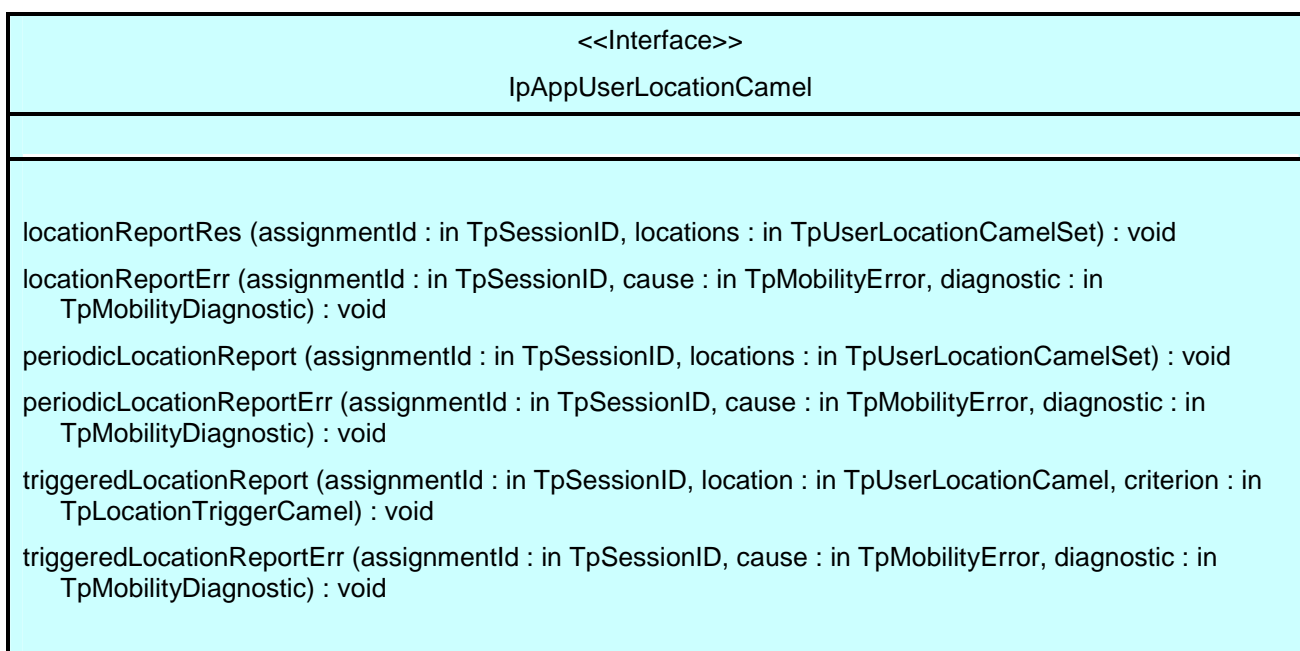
<<Interface>>

IpAppUserLocationCamel

locationReportRes (assignmentId : in TpSessionID, locations : in TpUserLocationCamelSet) : void

locationReportErr (assignmentId : in TpSessionID, cause : in TpMobilityError, diagnostic : in TpMobilityDiagnostic) : void

periodicLocationReport (assignmentId : in TpSessionID, locations : in TpUserLocationCamelSet) : void

periodicLocationReportErr (assignmentId : in TpSessionID, cause : in TpMobilityError, diagnostic : in TpMobilityDiagnostic) : void

triggeredLocationReport (assignmentId : in TpSessionID, location : in TpUserLocationCamel, criterion : in TpLocationTriggerCamel) : void

triggeredLocationReportErr (assignmentId : in TpSessionID, cause : in TpMobilityError, diagnostic : in TpMobilityDiagnostic) : void